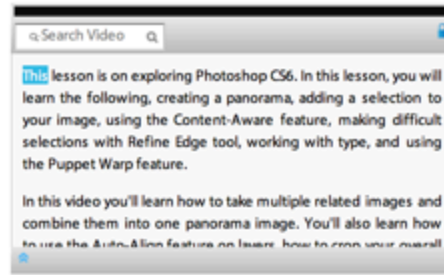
Search Video

This lesson is on exploring Photoshop CS6. In this lesson, you will learn the following, creating a panorama, adding a selection to your image, using the Content-Aware feature, making difficult selections with Refine Edge tool, working with type, and using the Puppet Warp feature.

In this video you'll learn how to take multiple related images and combine them into one panorama image. You'll also learn how to use the Auto-Align feature on layers, how to crop your overall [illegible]